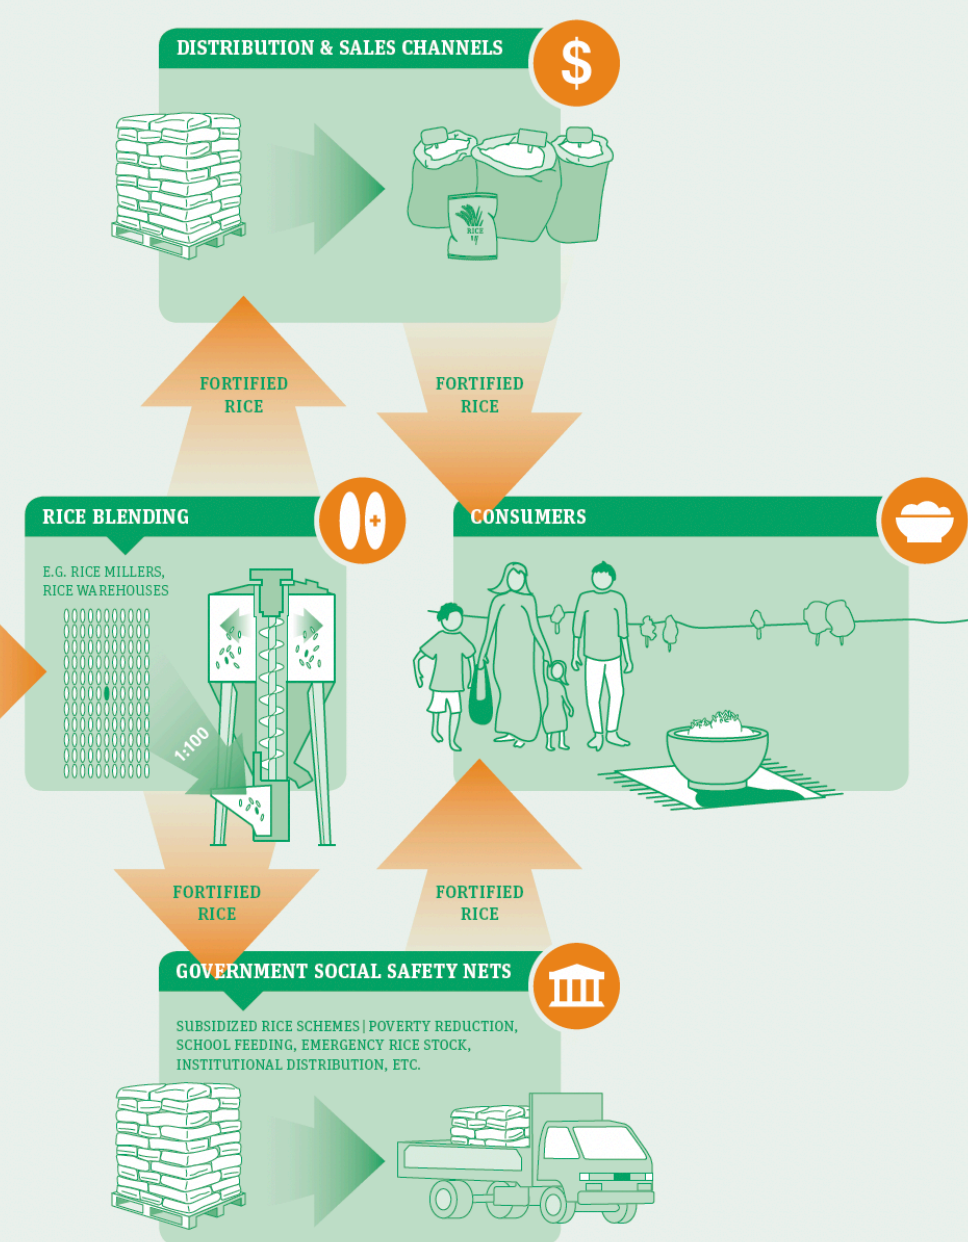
DISTRIBUTION & SALES CHANNELS

$

RICE

FORTIFIED RICE

FORTIFIED RICE

RICE BLENDING

E.G. RICE MILLERS, RICE WAREHOUSES

1:100

CONSUMERS

FORTIFIED RICE

FORTIFIED RICE

GOVERNMENT SOCIAL SAFETY NETS

SUBSIDIZED RICE SCHEMES | POVERTY REDUCTION, SCHOOL FEEDING, EMERGENCY RICE STOCK, INSTITUTIONAL DISTRIBUTION, ETC.